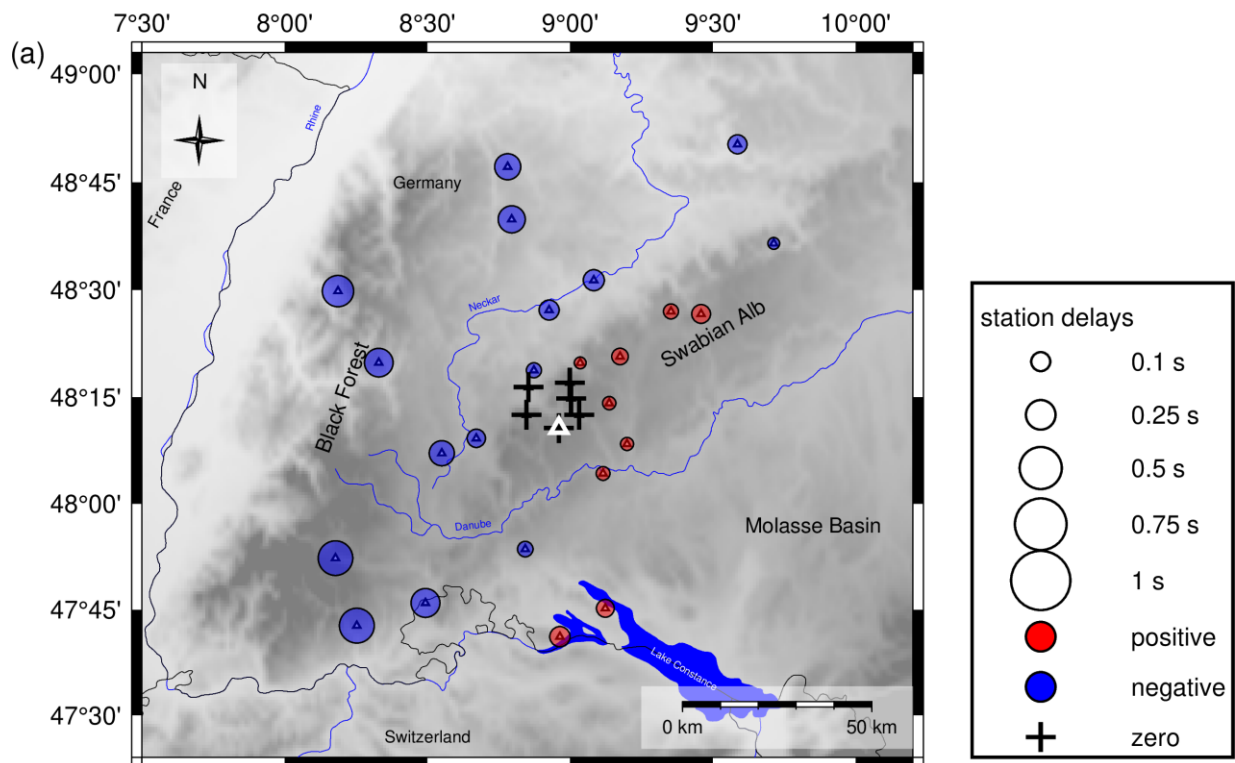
7°30' 8°00' 8°30' 9°00' 9°30' 10°00'

(a)

49°00'
48°45'
48°30'
48°15'
48°00'
47°45'
47°30'

N

Rhine

France

Germany

Neckar

Swabian Alb

Black Forest

Danube

Molasse Basin

Lake Constance

Switzerland

0 km 50 km

station delays
0.1 s
0.25 s
0.5 s
0.75 s
1 s
positive
negative
zero